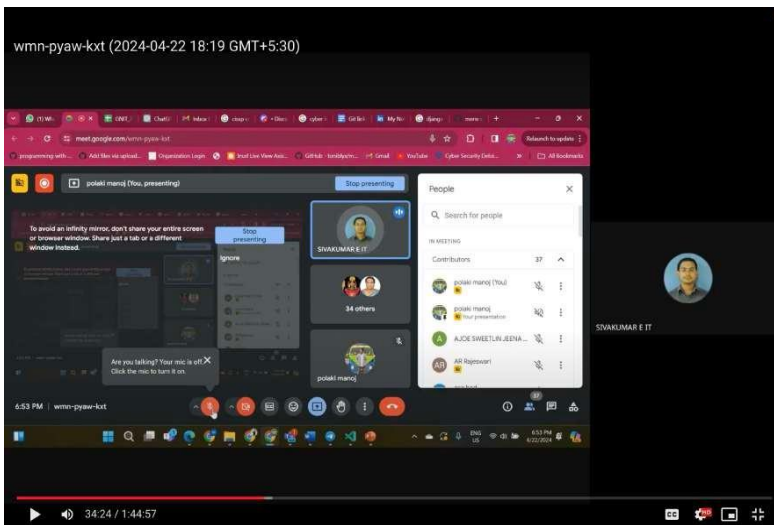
wmn-pyaw-kxt (2024-04-22 18:19 GMT+5:30)

meet.google.com/wmn-pyaw-kxt

Relaunch to update

All Bookmarks

polaki manoj (You, presenting)

Stop presenting

To avoid an infinity mirror, don't share your entire screen or browser window. Share just a tab or a different window instead.

Stop presenting

Ignore

SIVAKUMAR E IT

34 others

Are you talking? Your mic is off. Click the mic to turn it on.

polaki manoj

People

Search for people

IN MEETING

Contributors 37

polaki manoj (You)

polaki manoj
Your presentation

AJOE SWEETLIN JEENA...

AR Rajeswari

6:53 PM | wmn-pyaw-kxt

SIVAKUMAR E IT

ENG US

6:53 PM
4/22/2024

34:24 / 1:44:57